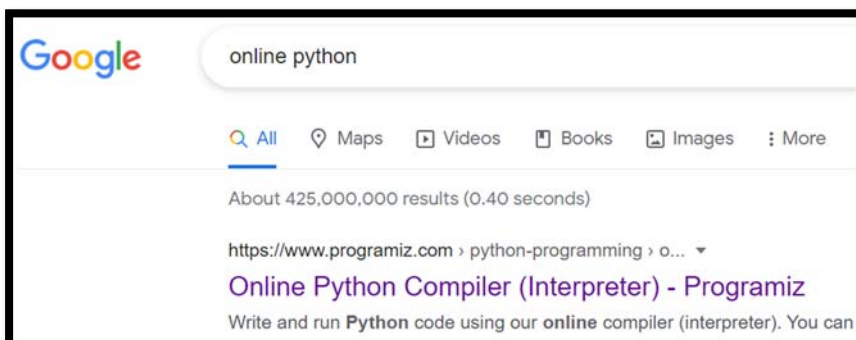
Google

online python

All Maps Videos Books Images More

About 425,000,000 results (0.40 seconds)

https://www.programiz.com › python-programming › o...

Online Python Compiler (Interpreter) - Programiz

Write and run Python code using our online compiler (interpreter). You can